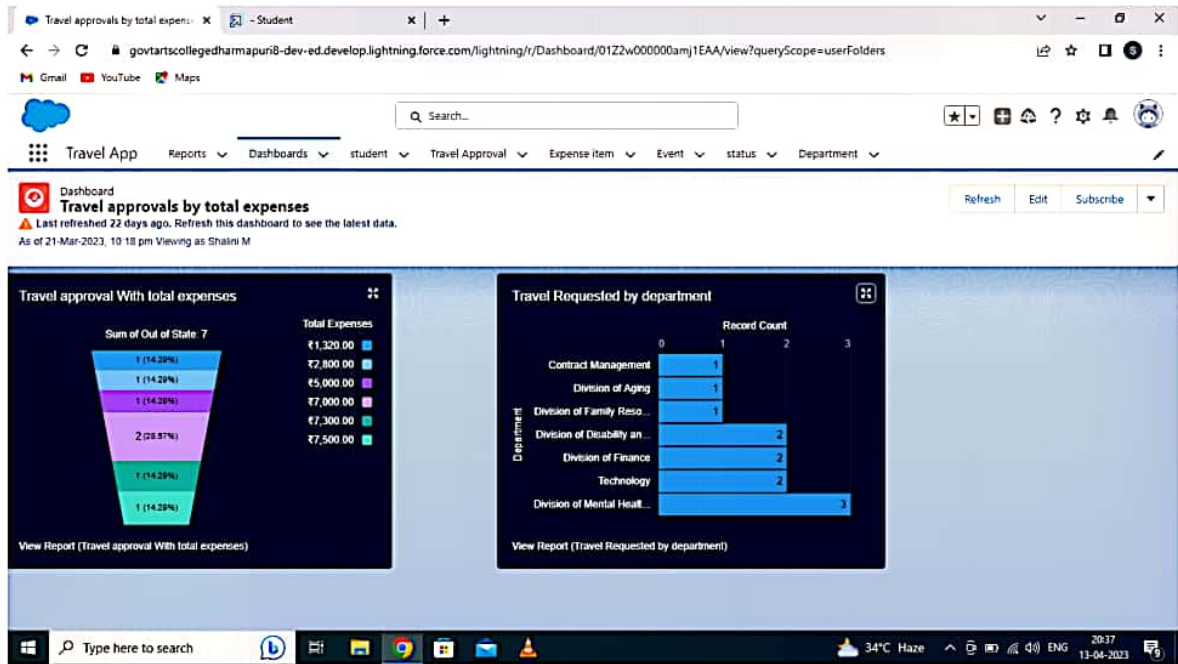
Travel approvals by total expens ×
- Student ×
+

govtartscollegedharmapuri8-dev-ed.develop.lightning.force.com/lightning/r/Dashboard/01Z2w000000amj1EAA/view?queryScope=userFolders

Gmail YouTube Maps

Search...

Travel App Reports Dashboards student Travel Approval Expense item Event status Department

Dashboard
Travel approvals by total expenses
Last refreshed 22 days ago. Refresh this dashboard to see the latest data.
As of 21-Mar-2023, 10:18 pm Viewing as Shalini M

Refresh Edit Subscribe

Travel approval With total expenses

Sum of Out of State: 7

1 (14.29%)
1 (14.29%)
1 (14.29%)
2 (28.57%)
1 (14.29%)
1 (14.29%)

Total Expenses
₹1,320.00
₹2,800.00
₹5,000.00
₹7,000.00
₹7,300.00
₹7,500.00

View Report (Travel approval With total expenses)

Travel Requested by department

Record Count
0 1 2 3

Department

| Department | Record Count |
|---|---|
| Contract Management | 1 |
| Division of Aging | 1 |
| Division of Family Reso... | 1 |
| Division of Disability an... | 2 |
| Division of Finance | 2 |
| Technology | 2 |
| Division of Mental Healt... | 3 |

View Report (Travel Requested by department)

Type here to search

34°C Haze ENG 20:37 13-04-2023